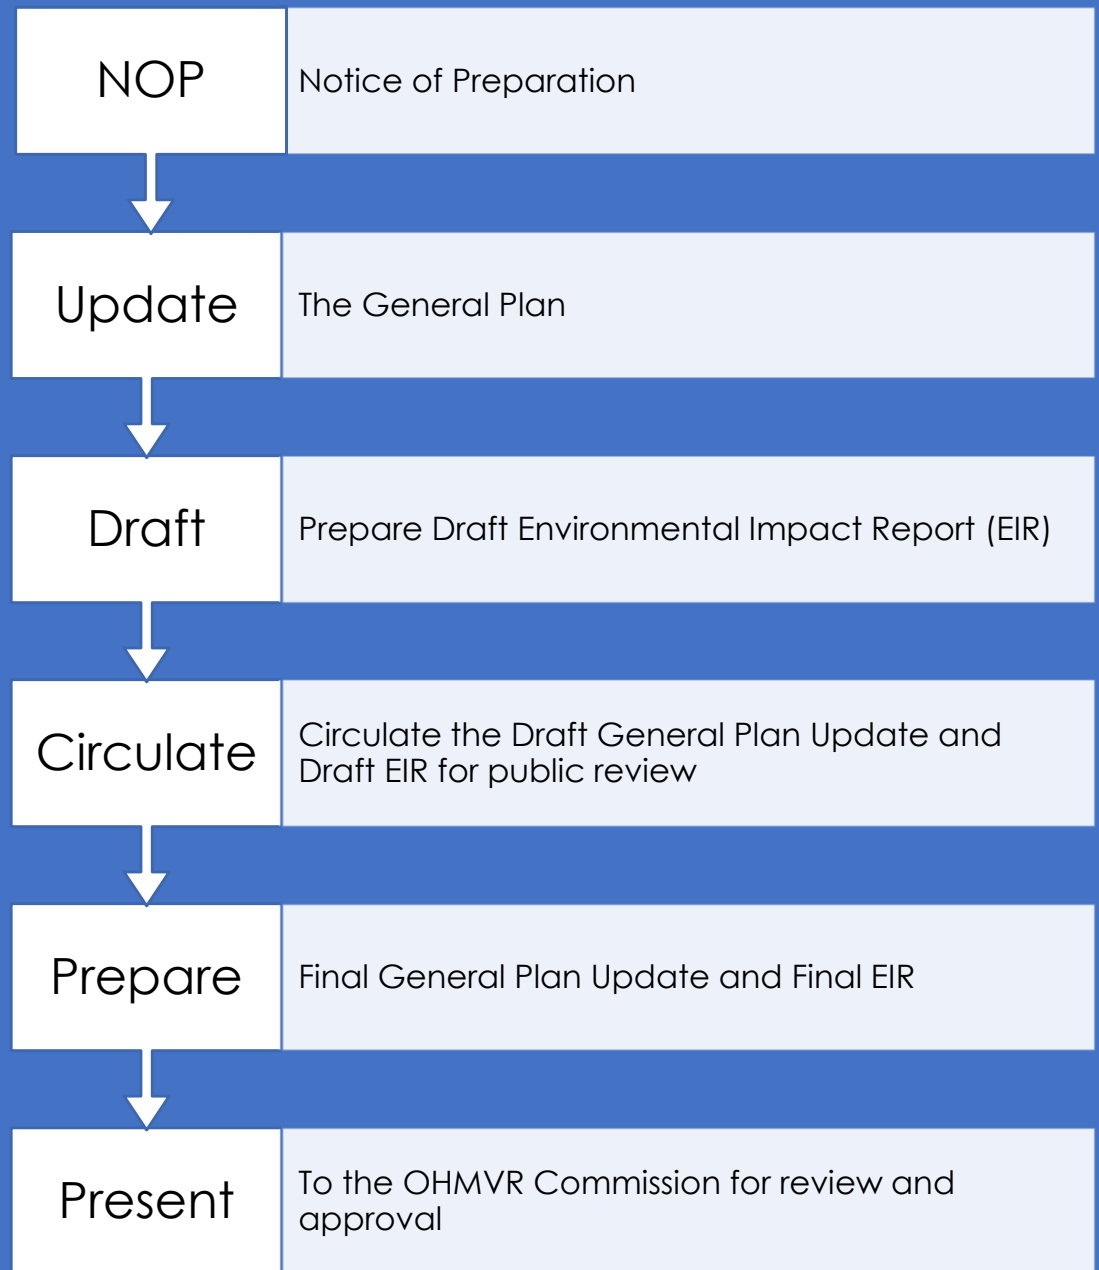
NOP

Notice of Preparation

Update

The General Plan

Draft

Prepare Draft Environmental Impact Report (EIR)

Circulate

Circulate the Draft General Plan Update and Draft EIR for public review

Prepare

Final General Plan Update and Final EIR

Present

To the OHMVR Commission for review and approval